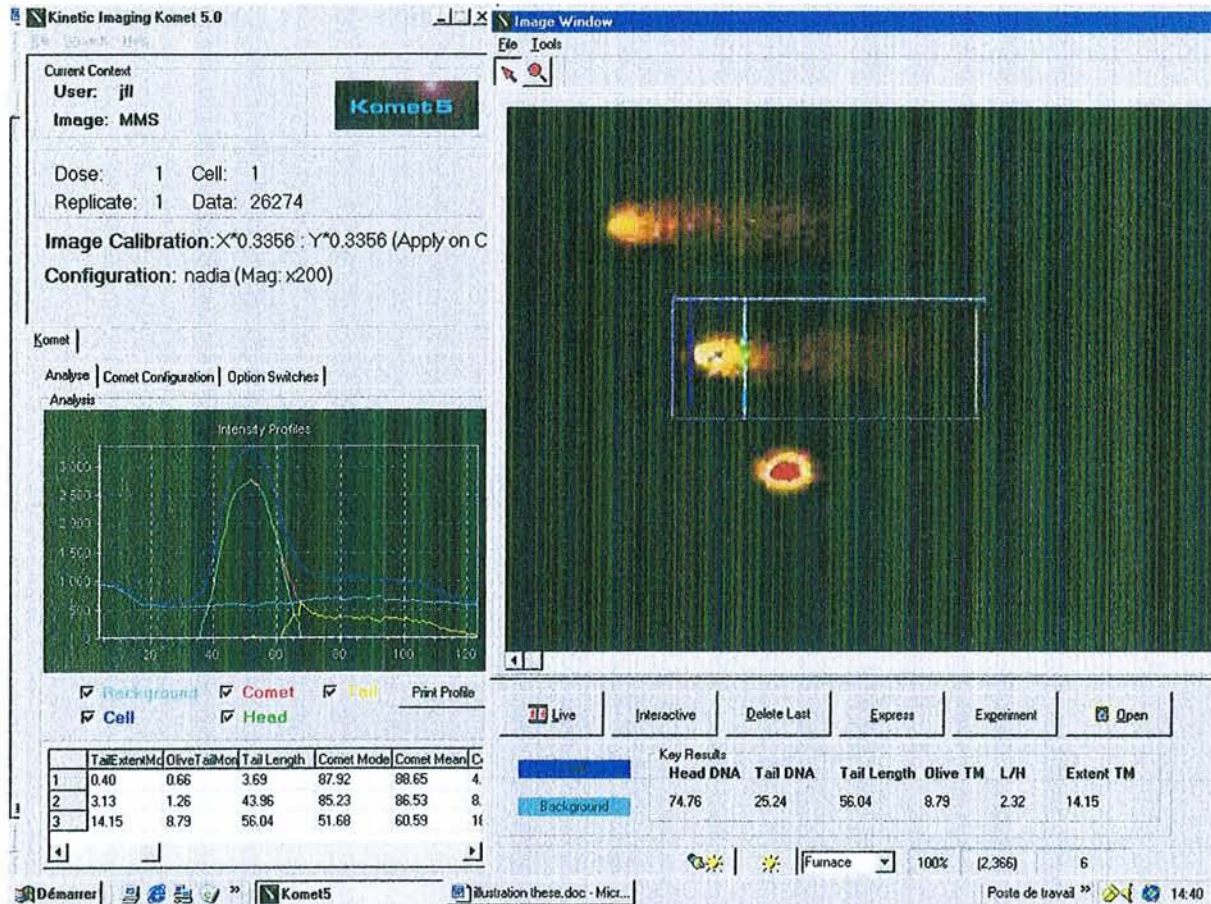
Kinetic Imaging Komet 5.0

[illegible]

Current Context
User: jfl
Image: MMS

Komet5

Dose: 1 Cell: 1
Replicate: 1 Data: 26274

Image Calibration: X*0.3356 : Y*0.3356 (Apply on C

Configuration: nadia (Mag: x200)

Komet

Analyse | Comet Configuration | Option Switches

Analysis

Intensity Profiles

3 000
2 500
2 000
1 500
1 000
500
0

20 40 60 80 100 120

Background Comet Tail Print Profile
Cell Head

| | TailExtentMo | OliveTailMon | Tail Length | Comet Mode | Comet Mean | C |
|---|---|---|---|---|---|---|
| 1 | 0.40 | 0.66 | 3.69 | 87.92 | 88.65 | 4. |
| 2 | 3.13 | 1.26 | 43.96 | 85.23 | 86.53 | 8. |
| 3 | 14.15 | 8.79 | 56.04 | 51.68 | 60.59 | 1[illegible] |

Image Window

File Tools

Live Interactive Delete Last Express Experiment Open

Key Results

| | Head DNA | Tail DNA | Tail Length | Olive TM | L/H | Extent TM |
|---|---|---|---|---|---|---|
| Background | 74.76 | 25.24 | 56.04 | 8.79 | 2.32 | 14.15 |

Furnace 100% (2,366) 6

Démarrer Komet5 illustration these.doc - Micr... Poste de travail 14:40